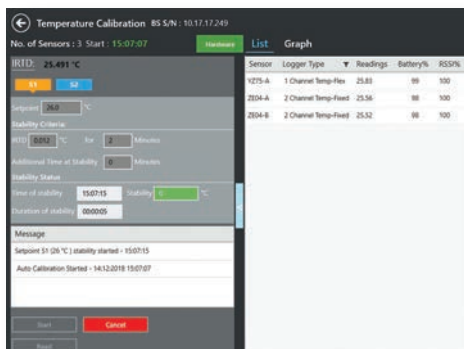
Temperature Calibration BS S/N : 10.17.17.249

No. of Sensors : 3 Start : 15:07:07

Hardware

List

Graph

IRTD: 25.491 °C

S1

S2

Setpoint 26.0 °C

Stability Criteria

IRTD 0.012 °C for 2 Minutes

Additional Time at Stability 0 Minutes

Stability Status

Time of stability 15:07:15 Stability 0 °C

Duration of stability 00:00:05

Message

Setpoint S1 (26 °C ) stability started - 15:07:15

Auto Calibration Started - 14:12:2018 15:07:07

Start

Cancel

Next

| Sensor | Logger Type | Readings | Battery% | RSSI% |
|---|---|---|---|---|
| YZ75-A | 1 Channel Temp-Flex | 25.83 | 99 | 100 |
| ZE04-A | 2 Channel Temp-Fixed | 25.56 | 98 | 100 |
| ZE04-B | 2 Channel Temp-Fixed | 25.52 | 98 | 100 |